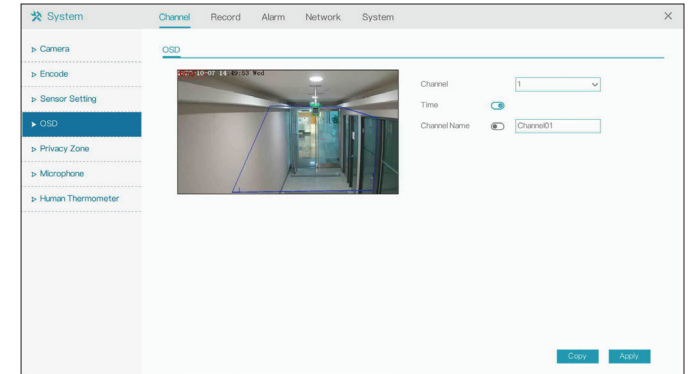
System

Channel Record Alarm Network System

×

▷ Camera

▷ Encode

▷ Sensor Setting

▷ OSD

▷ Privacy Zone

▷ Microphone

▷ Human Thermometer

OSD

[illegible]-10-07 14:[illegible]:53 Wed

Channel 1

Time

Channel Name Channel01

Copy Apply